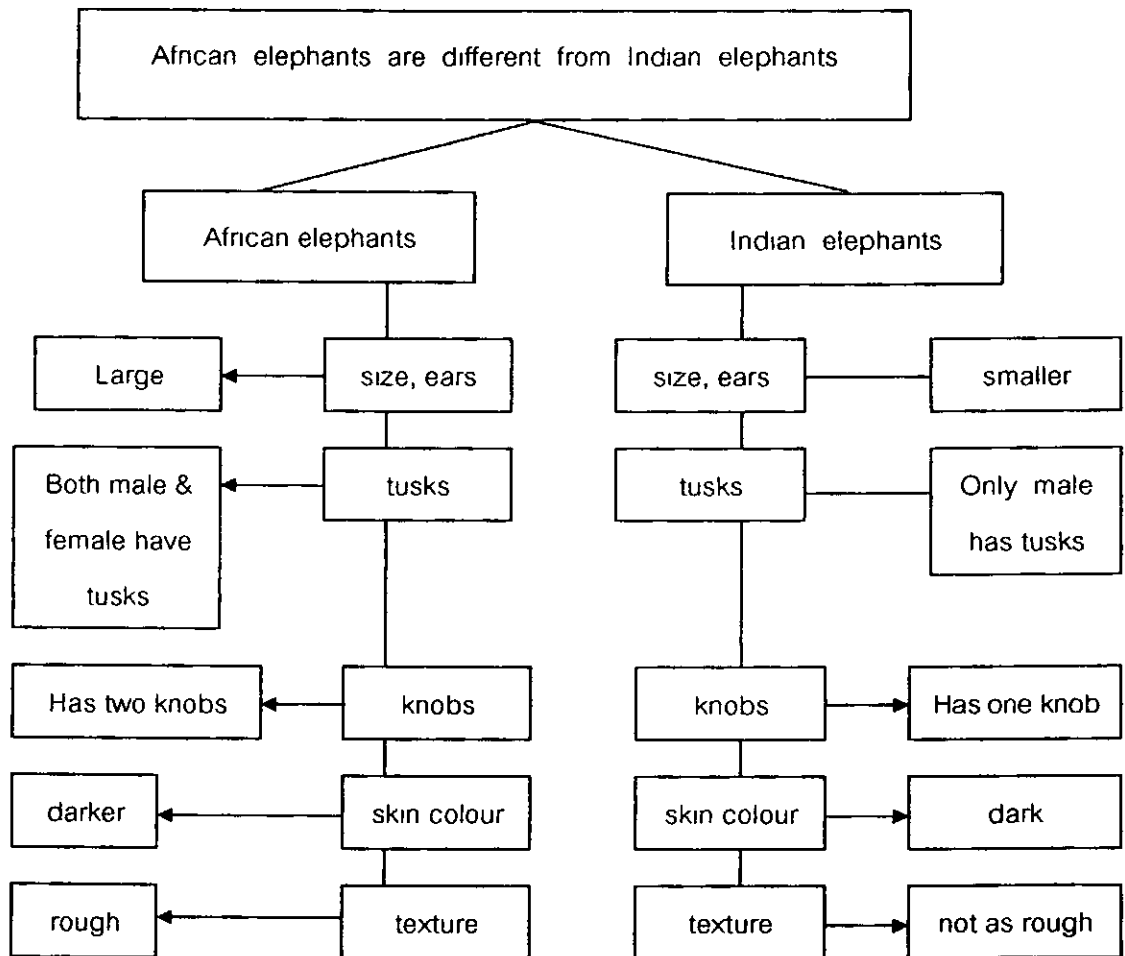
African elephants are different from Indian elephants

African elephants

Indian elephants

Large

size, ears

size, ears

smaller

Both male & female have tusks

tusks

tusks

Only male has tusks

Has two knobs

knobs

knobs

Has one knob

darker

skin colour

skin colour

dark

rough

texture

texture

not as rough